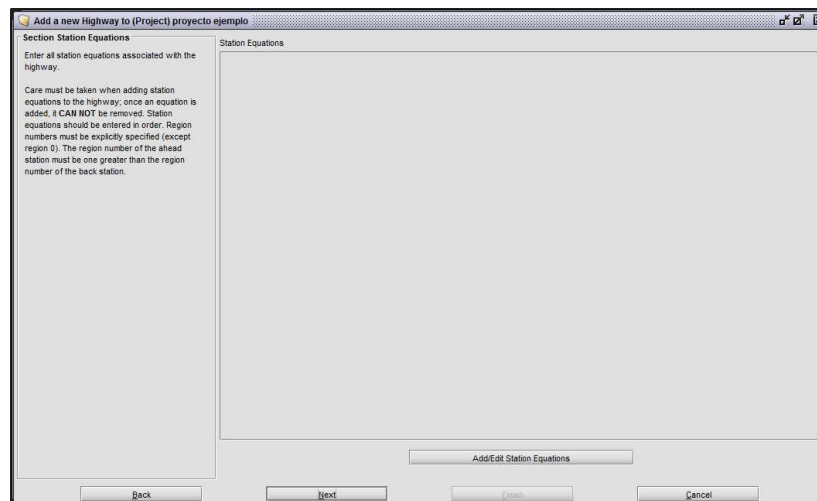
Add a new Highway to (Project) proyecto ejemplo

Section Station Equations

Enter all station equations associated with the highway.

Care must be taken when adding station equations to the highway; once an equation is added, it CAN NOT be removed. Station equations should be entered in order. Region numbers must be explicitly specified (except region 0). The region number of the ahead station must be one greater than the region number of the back station.

Station Equations

Add/Edit Station Equations

Back

Next

Finish

Cancel